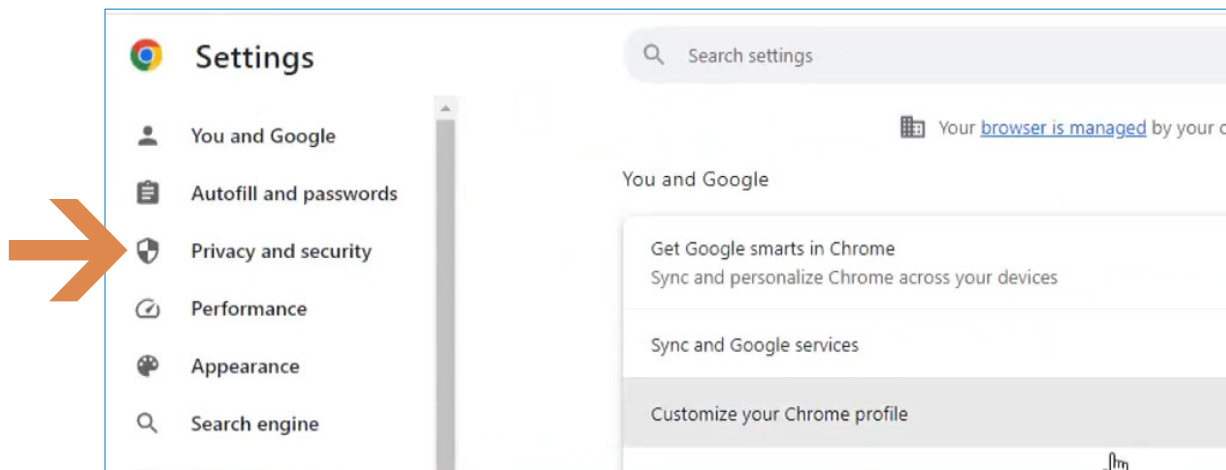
Settings

Search settings

You and Google

Autofill and passwords

Privacy and security

Performance

Appearance

Search engine

Your browser is managed by your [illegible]

You and Google

Get Google smarts in Chrome
Sync and personalize Chrome across your devices

Sync and Google services

Customize your Chrome profile